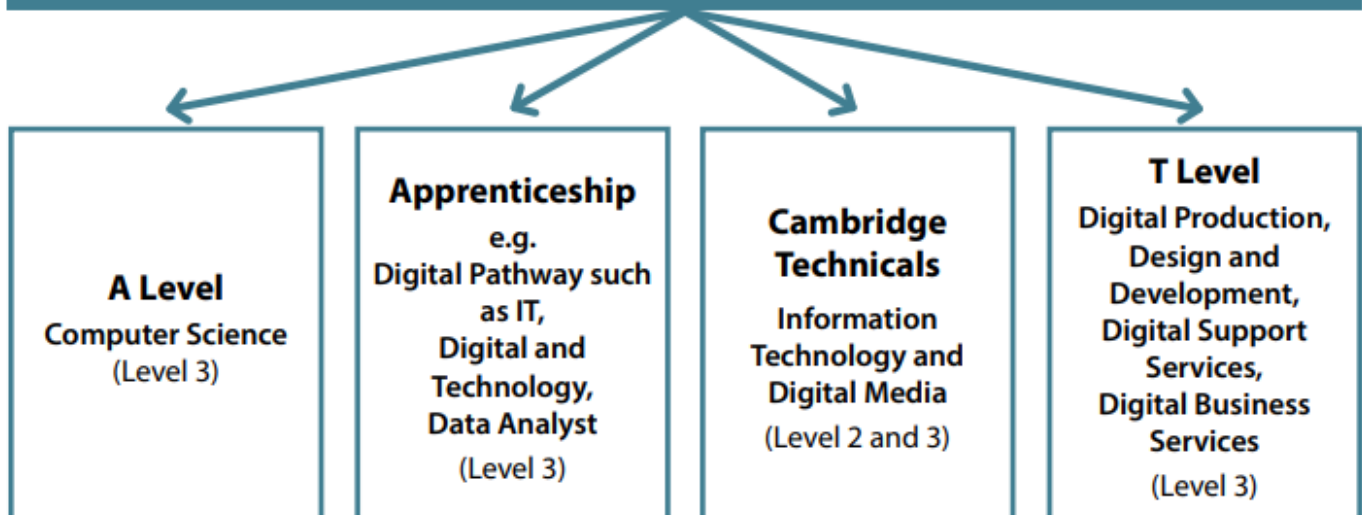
A Level
Computer Science
(Level 3)

Apprenticeship
e.g.
Digital Pathway such as IT,
Digital and Technology,
Data Analyst
(Level 3)

Cambridge Technicals
Information Technology and Digital Media
(Level 2 and 3)

T Level
Digital Production, Design and Development,
Digital Support Services,
Digital Business Services
(Level 3)